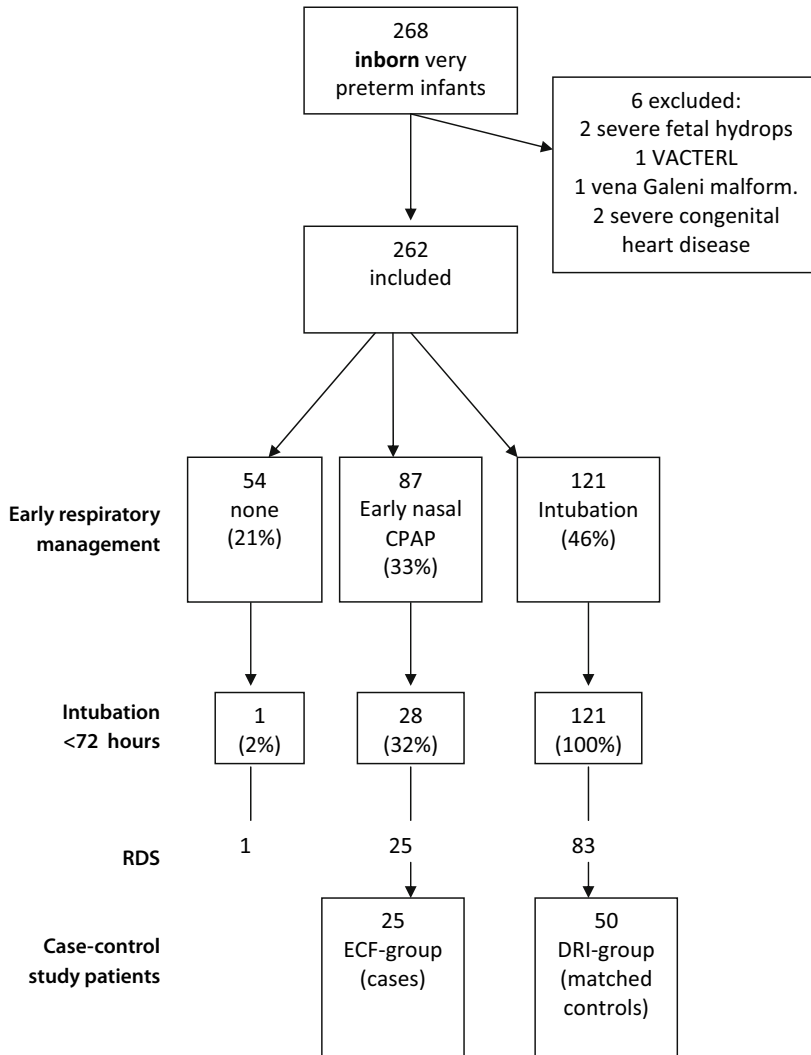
268
inborn very preterm infants

6 excluded:
2 severe fetal hydrops
1 VACTERL
1 vena Galeni malform.
2 severe congenital heart disease

262
included

Early respiratory management

54
none
(21%)

87
Early nasal CPAP
(33%)

121
Intubation
(46%)

Intubation <72 hours

1
(2%)

28
(32%)

121
(100%)

RDS

1

25

83

Case-control study patients

25
ECF-group
(cases)

50
DRI-group
(matched controls)